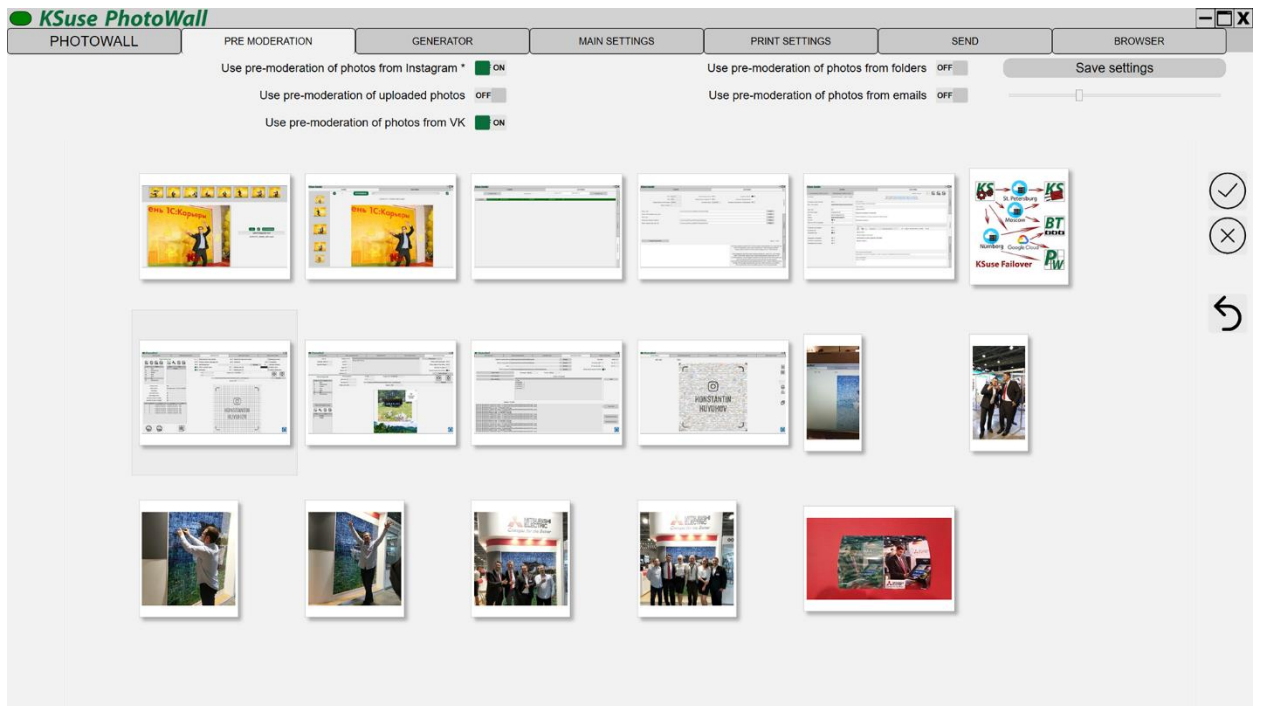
KSuse PhotoWall

PHOTOWALL | PRE MODERATION | GENERATOR | MAIN SETTINGS | PRINT SETTINGS | SEND | BROWSER

Use pre-moderation of photos from Instagram * ON

Use pre-moderation of uploaded photos OFF

Use pre-moderation of photos from VK ON

Use pre-moderation of photos from folders OFF

Use pre-moderation of photos from emails OFF

Save settings

ень 1С:Карьеры

ень 1С:Карьеры

KS St. Petersburg KS Moscow BT Nürnberg Google Cloud PW KSuse Failover

KONSTANTIN

KONSTANTIN